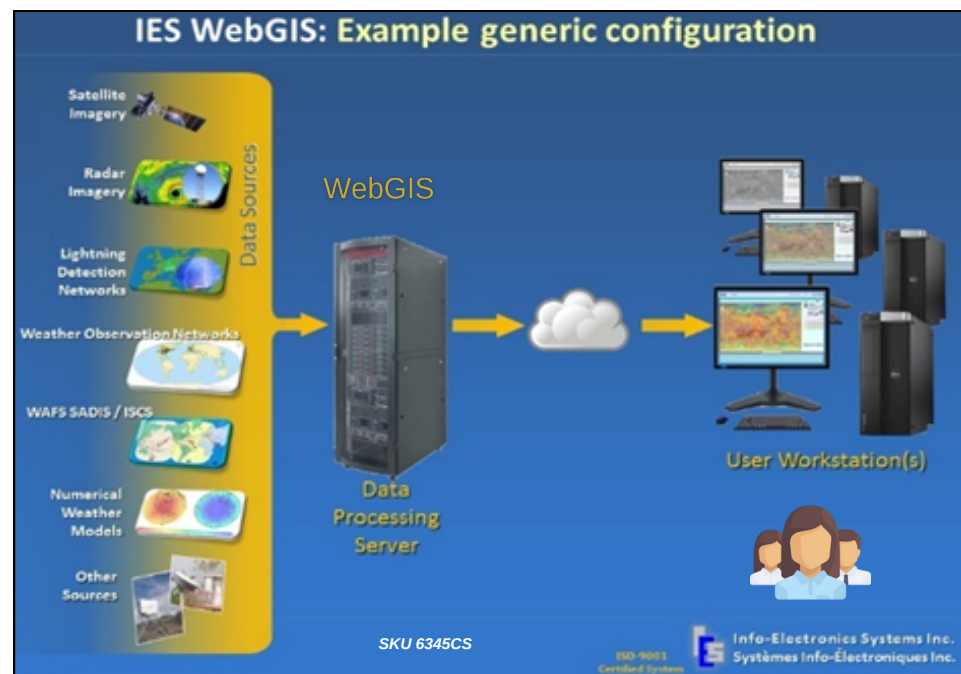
IES WebGIS: Example generic configuration

Data Sources

Satellite Imagery

Radar Imagery

Lightning Detection Networks

Weather Observation Networks

WAFS SADIS / ISCS

Numerical Weather Models

Other Sources

WebGIS

Data Processing Server

User Workstation(s)

SKU 6345CS

ISO 9001 Certified System

Info-Electronics Systems Inc.
Systèmes Info-Électroniques Inc.